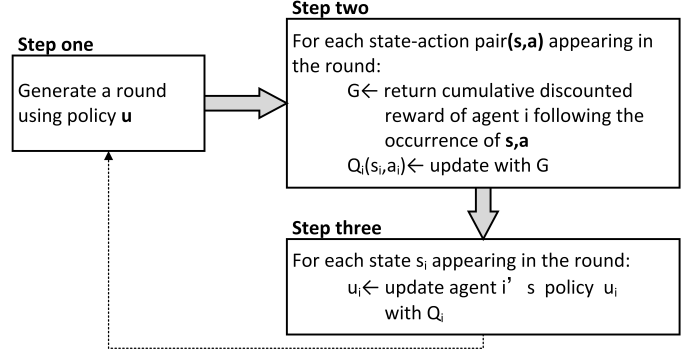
Step one

Generate a round using policy **u**

Step two

For each state-action pair **(s,a)** appearing in the round:

G← return cumulative discounted reward of agent i following the occurrence of **s,a**

$Q_i(s_i,a_i)$← update with G

Step three

For each state $s_i$ appearing in the round:

$u_i$← update agent i’ s policy $u_i$ with $Q_i$